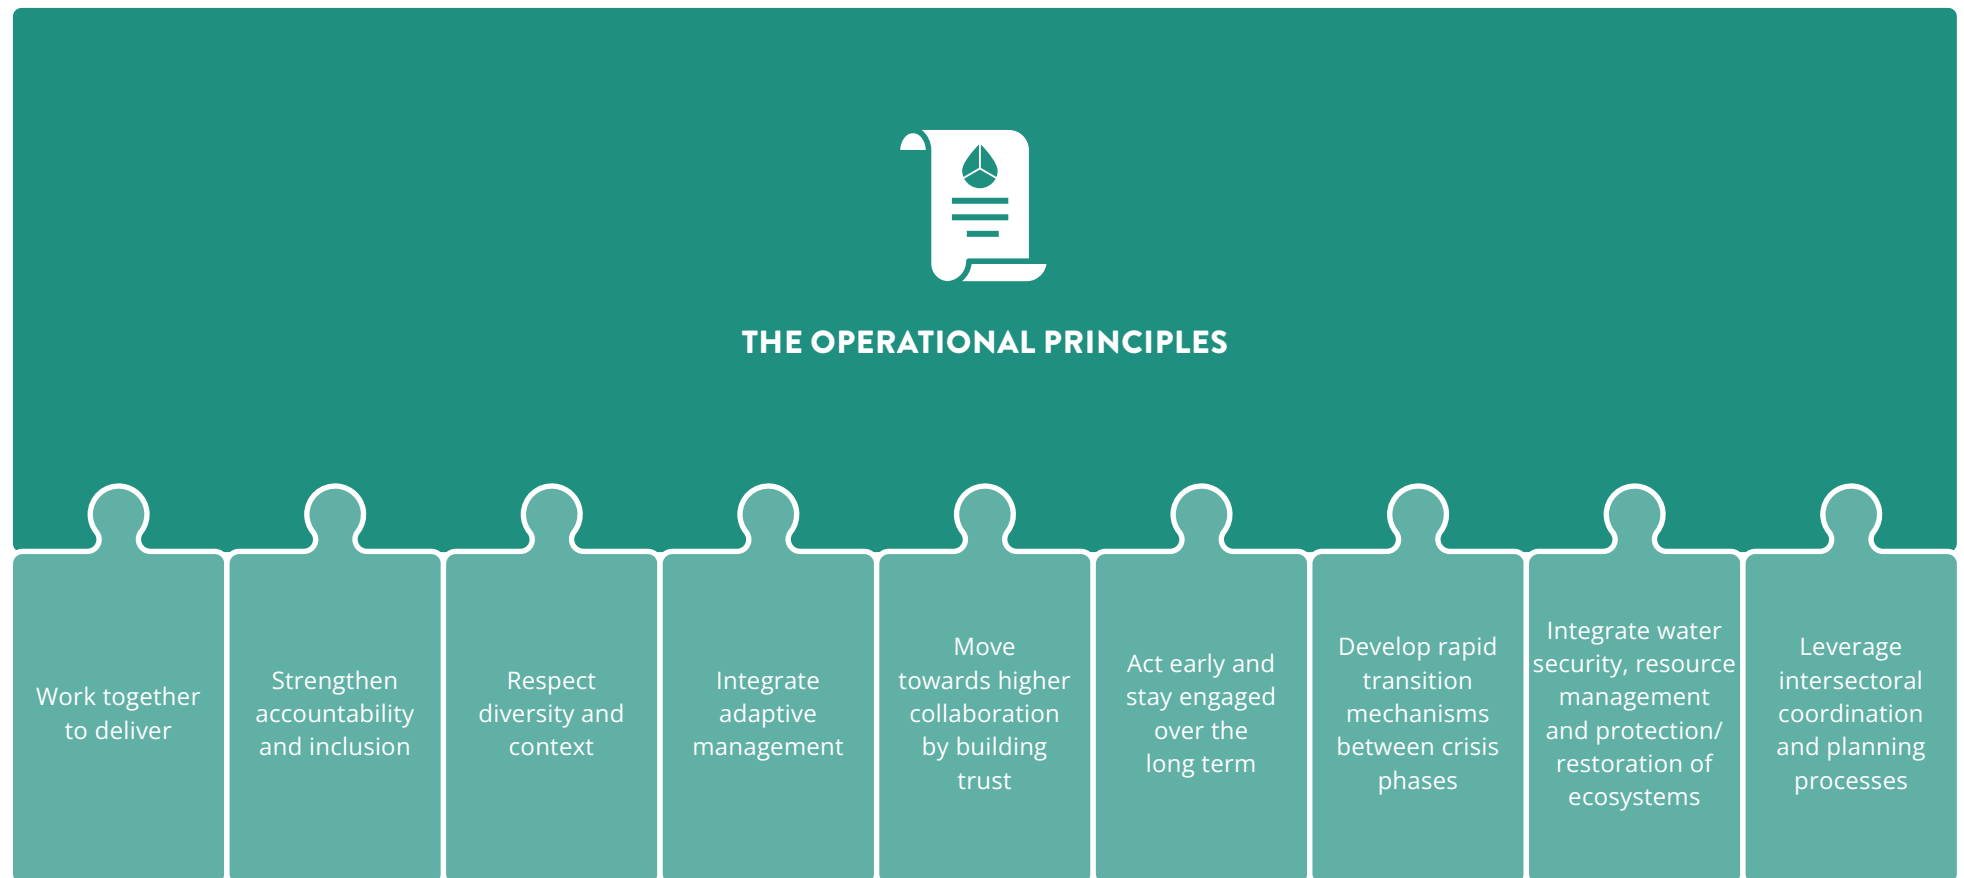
THE OPERATIONAL PRINCIPLES

Work together to deliver

Strengthen accountability and inclusion

Respect diversity and context

Integrate adaptive management

Move towards higher collaboration by building trust

Act early and stay engaged over the long term

Develop rapid transition mechanisms between crisis phases

Integrate water security, resource management and protection/ restoration of ecosystems

Leverage intersectoral coordination and planning processes